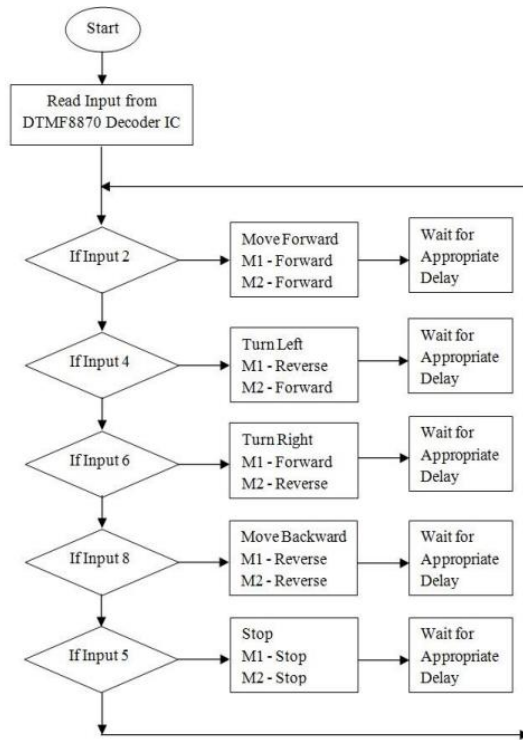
Start

Read Input from DTMF8870 Decoder IC

If Input 2

Move Forward
M1 - Forward
M2 - Forward

Wait for Appropriate Delay

If Input 4

Turn Left
M1 - Reverse
M2 - Forward

Wait for Appropriate Delay

If Input 6

Turn Right
M1 - Forward
M2 - Reverse

Wait for Appropriate Delay

If Input 8

Move Backward
M1 - Reverse
M2 - Reverse

Wait for Appropriate Delay

If Input 5

Stop
M1 - Stop
M2 - Stop

Wait for Appropriate Delay